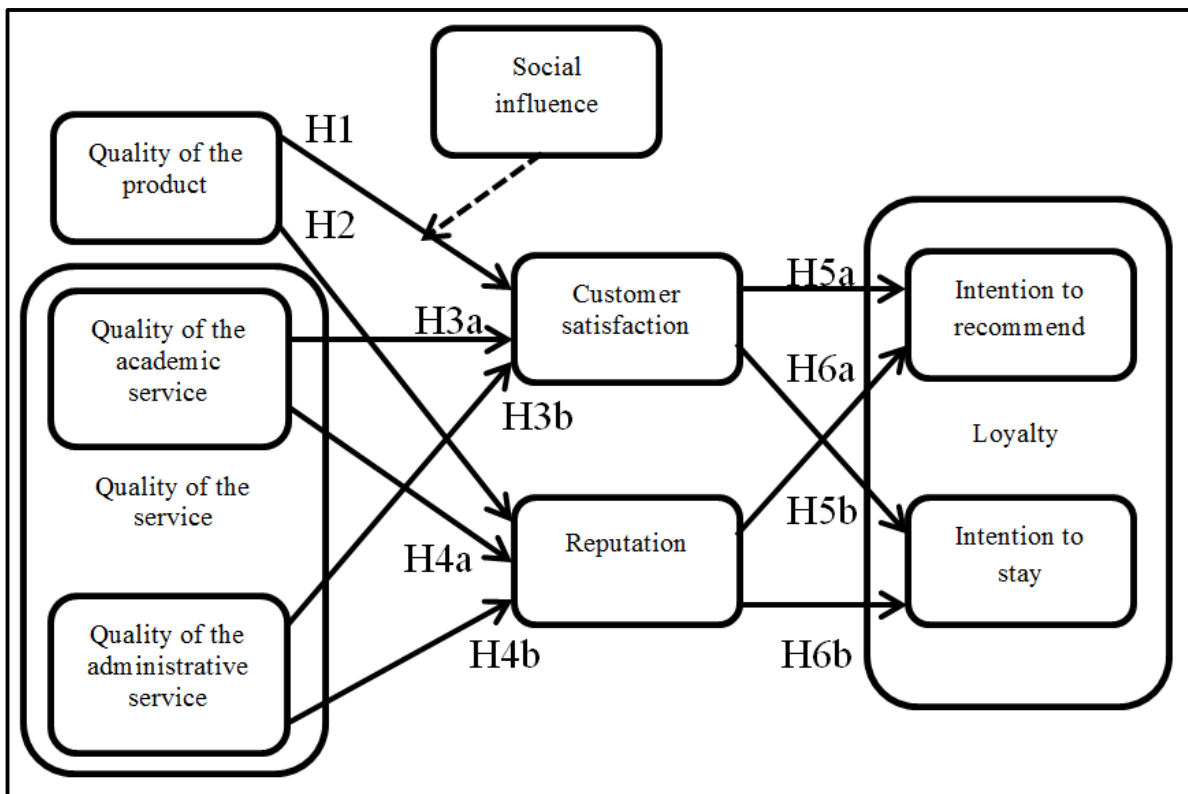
Social influence

Quality of the product

H1

H2

Quality of the academic service

Quality of the service

Quality of the administrative service

H3a

H3b

H4a

H4b

Customer satisfaction

Reputation

H5a

H6a

H5b

H6b

Intention to recommend

Loyalty

Intention to stay